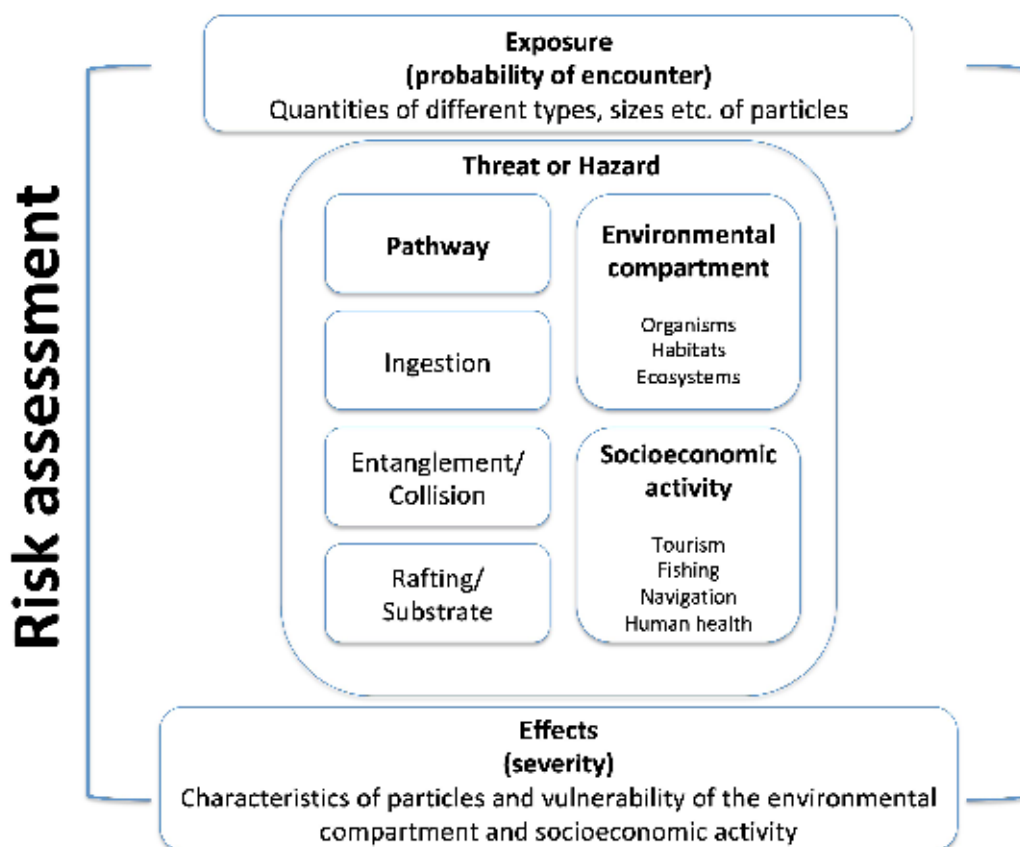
Risk assessment

Exposure
(probability of encounter)
Quantities of different types, sizes etc. of particles

Threat or Hazard

Pathway

Ingestion

Entanglement/
Collision

Rafting/
Substrate

Environmental compartment

Organisms
Habitats
Ecosystems

Socioeconomic activity

Tourism
Fishing
Navigation
Human health

Effects
(severity)
Characteristics of particles and vulnerability of the environmental compartment and socioeconomic activity